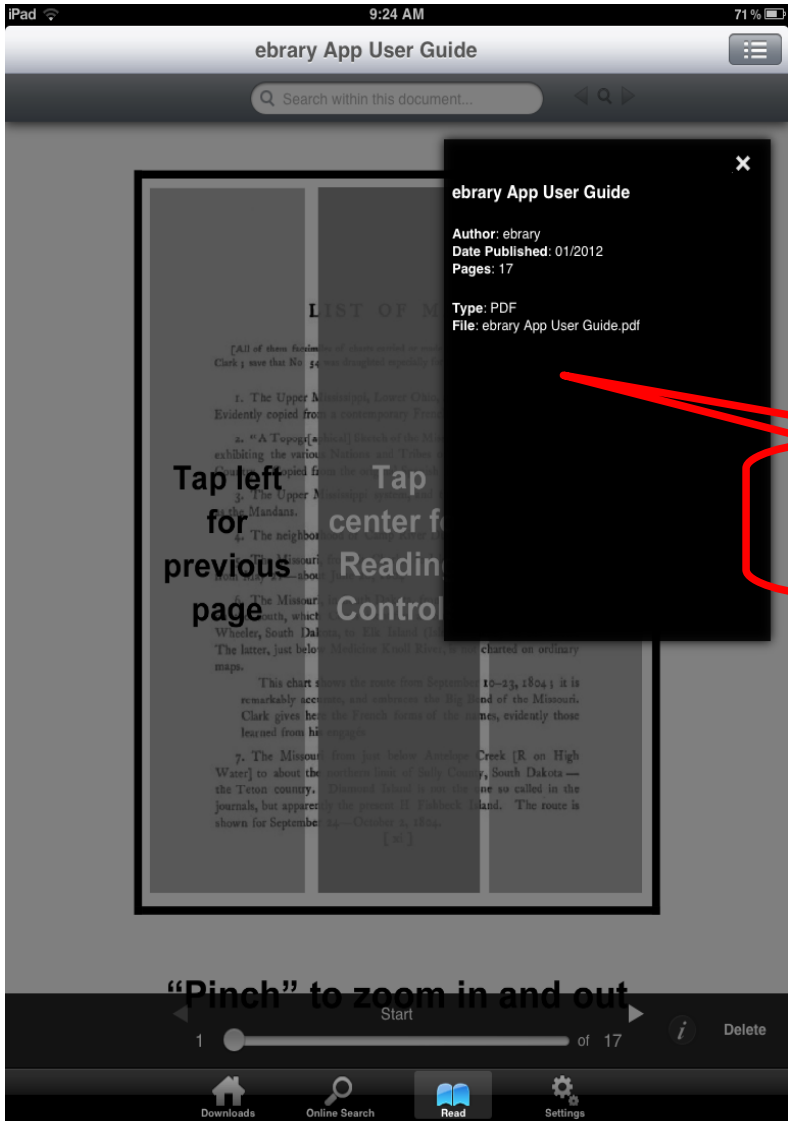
iPad 9:24 AM 71 %

ebrary App User Guide

Search within this document...

ebrary App User Guide

Author: ebrary
Date Published: 01/2012
Pages: 17

Type: PDF
File: ebrary App User Guide.pdf

LIST OF M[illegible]

[All of these facsim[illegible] Clark; save that No. 54 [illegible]

1. The Upper M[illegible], Lower Ohi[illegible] Evidently copied fro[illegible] a contemporary Fre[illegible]

2. "A Topog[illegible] exhibiting the vario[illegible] copied fr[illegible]

3. The Upper M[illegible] the Mandans.

4. The neighbo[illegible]

5. The Missour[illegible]

6. The Missour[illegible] Wheeler, South Dak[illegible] The latter, just belo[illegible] charted on ordinary maps.

This chart s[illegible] 10–23, 1804; it is remarkably acc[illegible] d of the Missouri. Clark gives he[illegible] mes, evidently those learned from hi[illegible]

7. The Missou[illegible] Creek [R on High Water] to about th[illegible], South Dakota — the Teton country. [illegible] so called in the journals, but appare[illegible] Island. The route is shown for Septembe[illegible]

[ xi ]

Tap left for previous page

Tap center f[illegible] Readin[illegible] Control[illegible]

"Pinch" to zoom in and out

Start

1 of 17

Delete

Downloads Online Search Read Settings